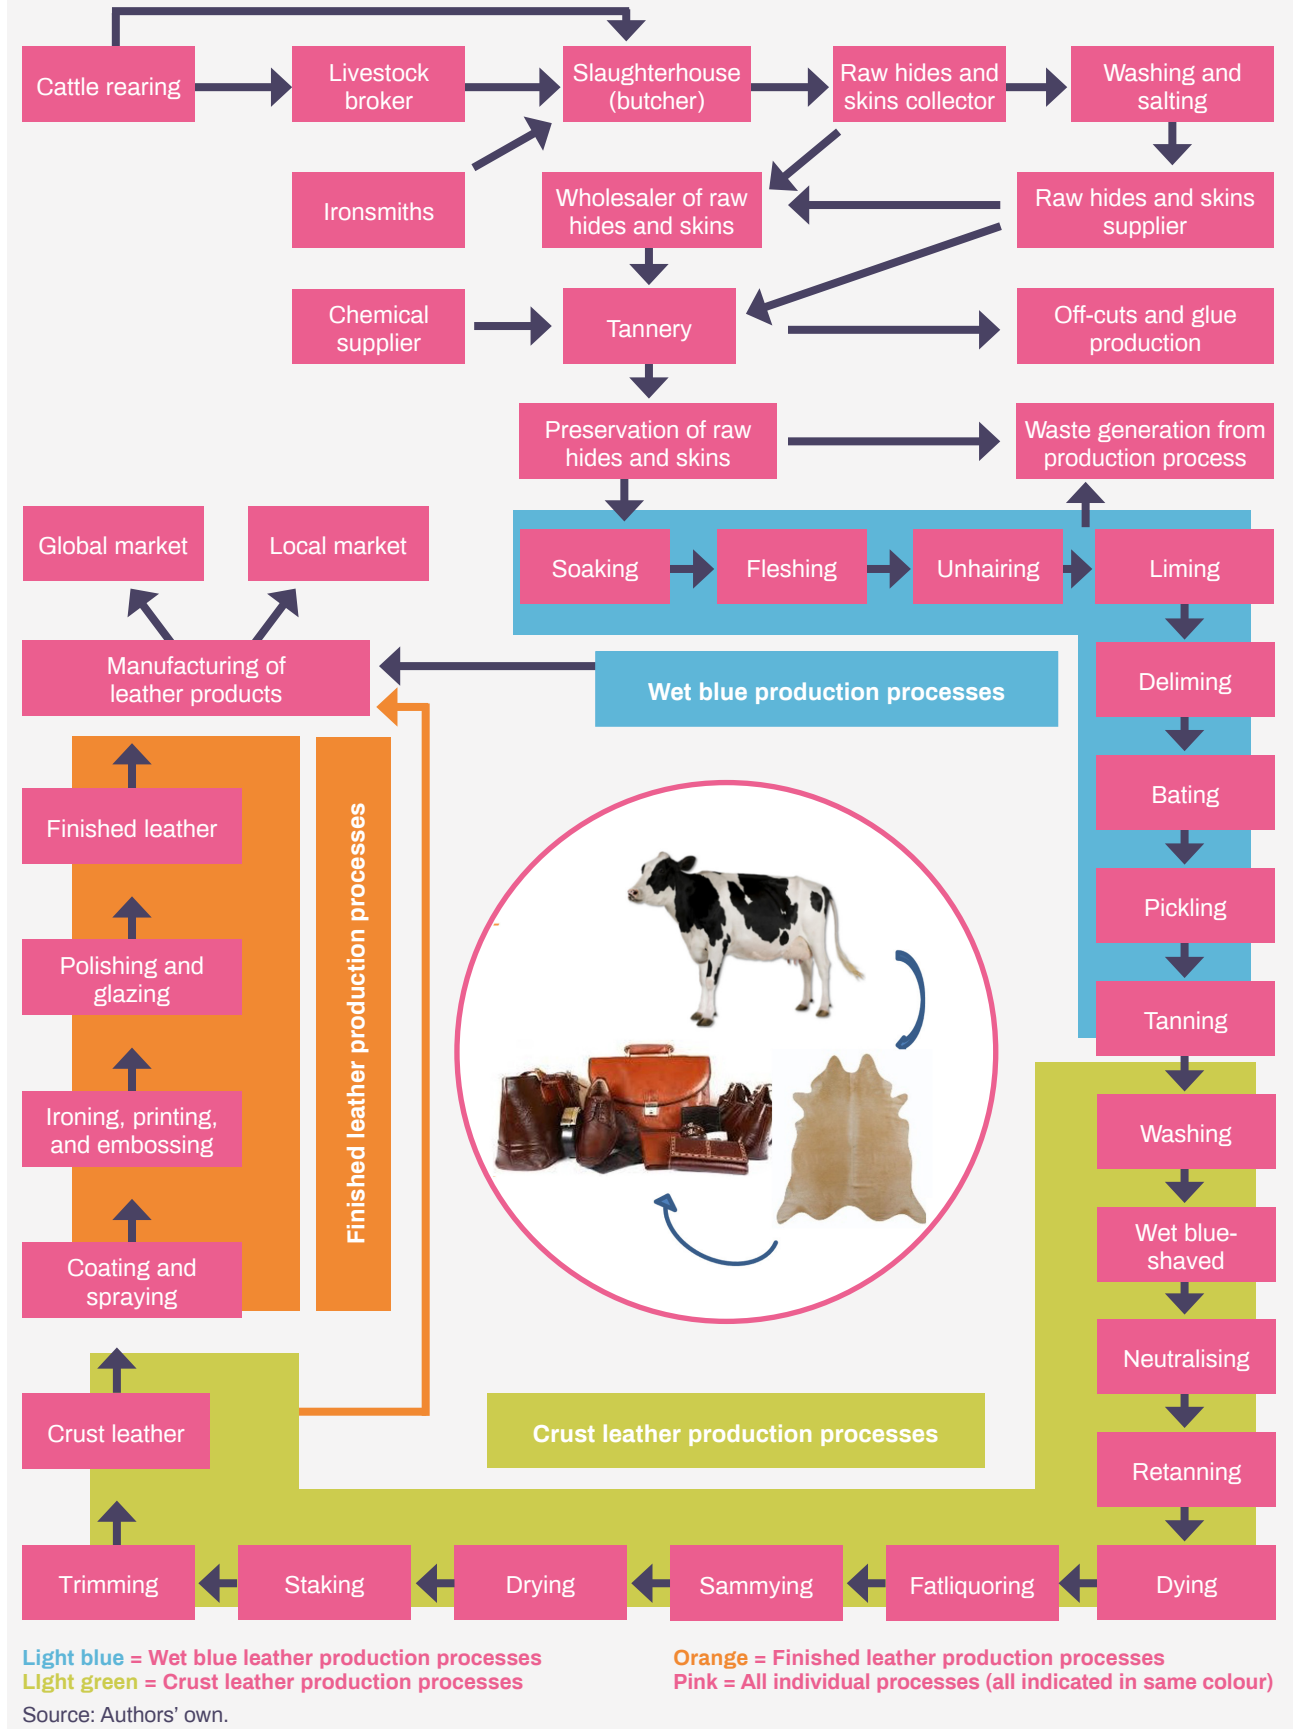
Cattle rearing

Livestock broker

Slaughterhouse (butcher)

Raw hides and skins collector

Washing and salting

Ironsmiths

Wholesaler of raw hides and skins

Raw hides and skins supplier

Chemical supplier

Tannery

Off-cuts and glue production

Preservation of raw hides and skins

Waste generation from production process

Global market

Local market

Soaking

Fleshing

Unhairing

Liming

Manufacturing of leather products

Wet blue production processes

Deliming

Bating

Finished leather

Finished leather production processes

Pickling

Polishing and glazing

Tanning

Ironing, printing, and embossing

Washing

Wet blue-shaved

Coating and spraying

Neutralising

Crust leather

Crust leather production processes

Retanning

Trimming

Staking

Drying

Sammying

Fatliquoring

Dying

Light blue = Wet blue leather production processes
Light green = Crust leather production processes

Orange = Finished leather production processes
Pink = All individual processes (all indicated in same colour)

Source: Authors' own.